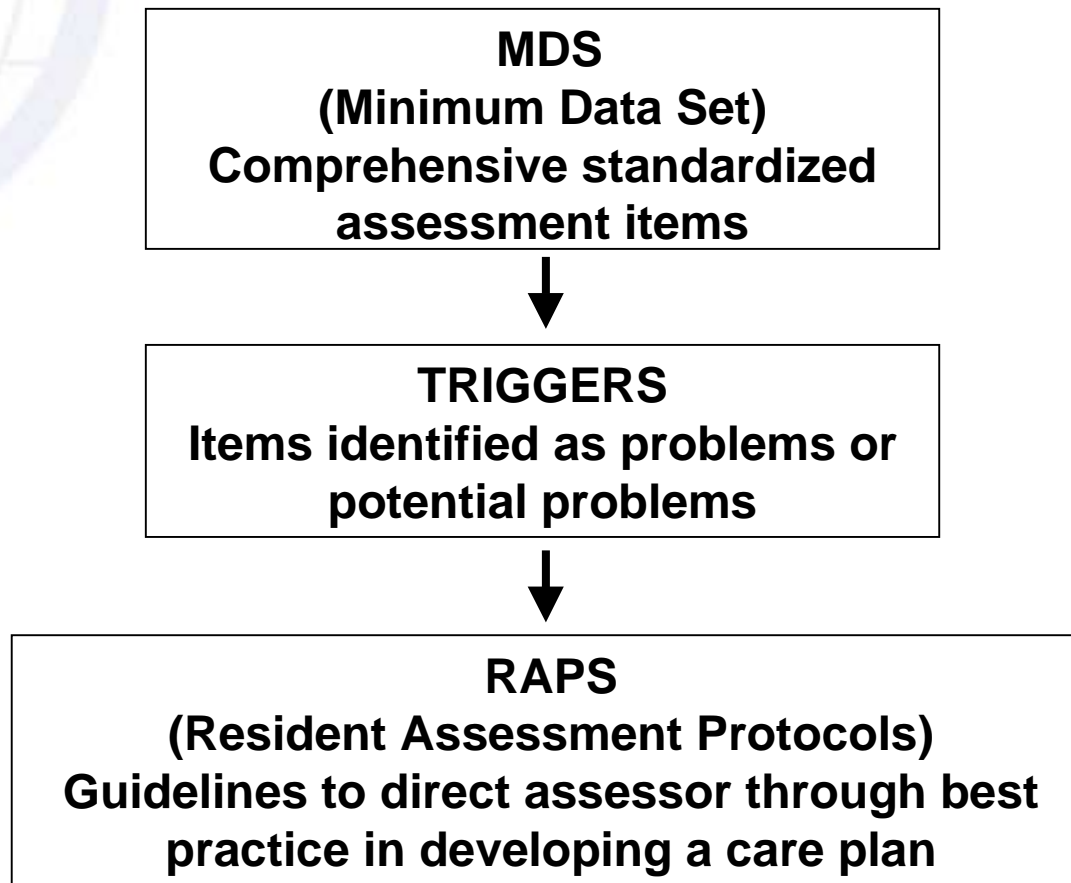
MDS
(Minimum Data Set)
Comprehensive standardized assessment items

TRIGGERS
Items identified as problems or potential problems

RAPS
(Resident Assessment Protocols)
Guidelines to direct assessor through best practice in developing a care plan